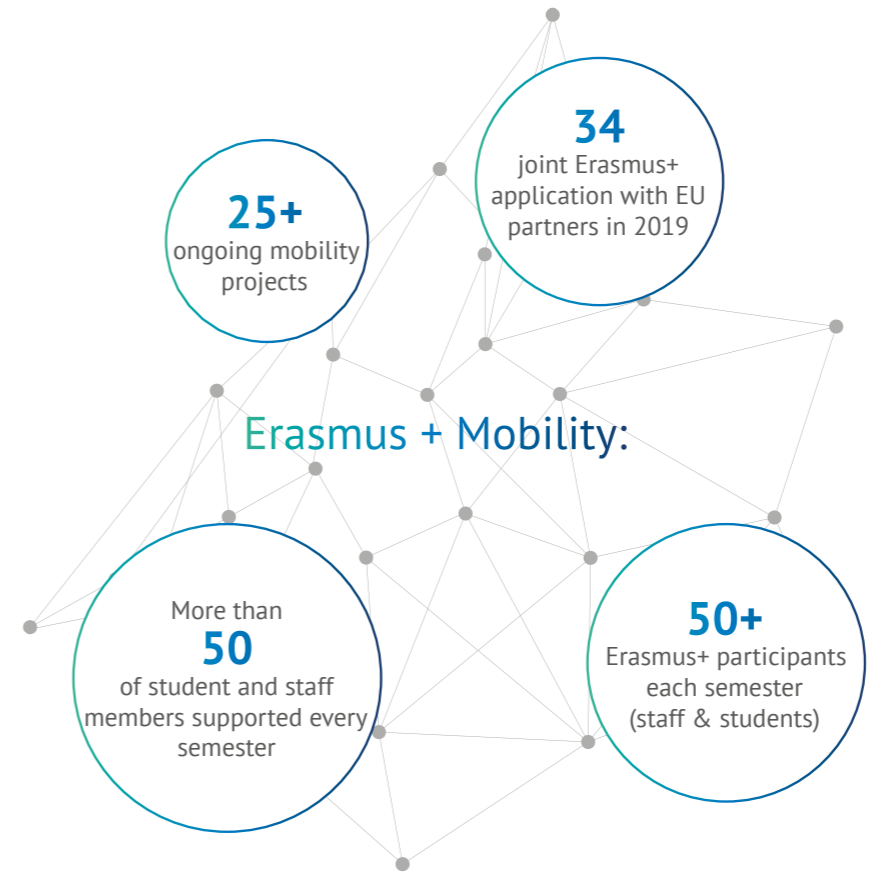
34
joint Erasmus+ application with EU partners in 2019

25+
ongoing mobility projects

Erasmus + Mobility:

More than
50
of student and staff members supported every semester

50+
Erasmus+ participants each semester (staff & students)